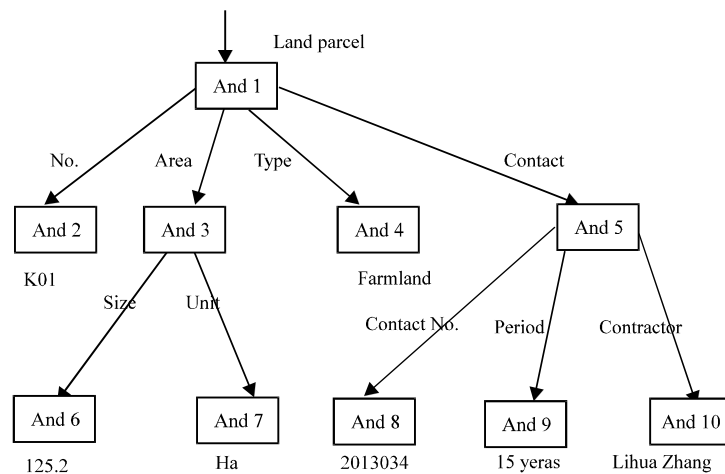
Land parcel

And 1

No.

Area

Type

Contact

And 2

K01

And 3

Size

Unit

And 4

Farmland

And 5

Contact No.

Period

Contractor

And 6

125.2

And 7

Ha

And 8

2013034

And 9

15 yeras

And 10

Lihua Zhang